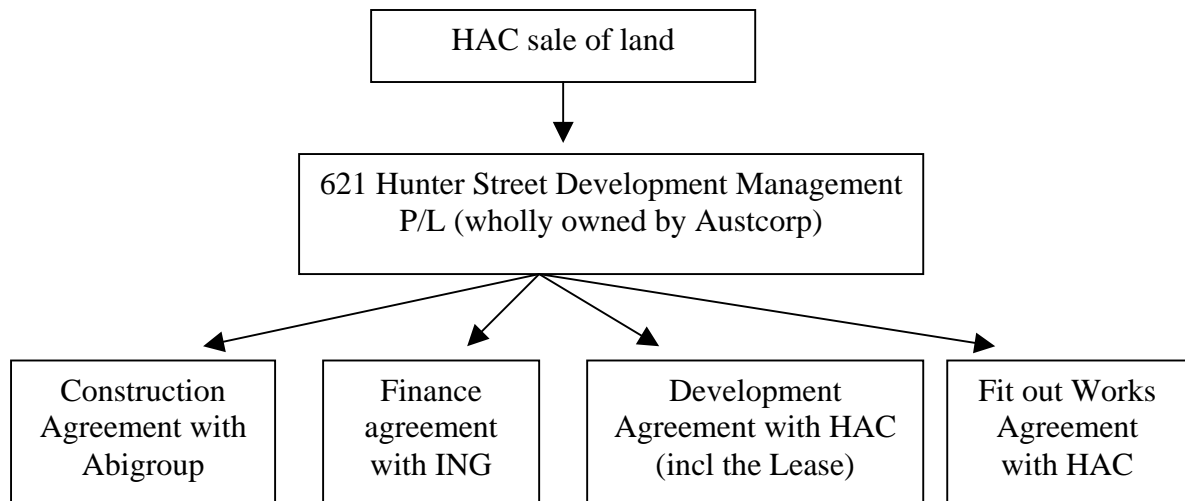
HAC sale of land

621 Hunter Street Development Management P/L (wholly owned by Austcorp)

Construction Agreement with Abigroup

Finance agreement with ING

Development Agreement with HAC (incl the Lease)

Fit out Works Agreement with HAC